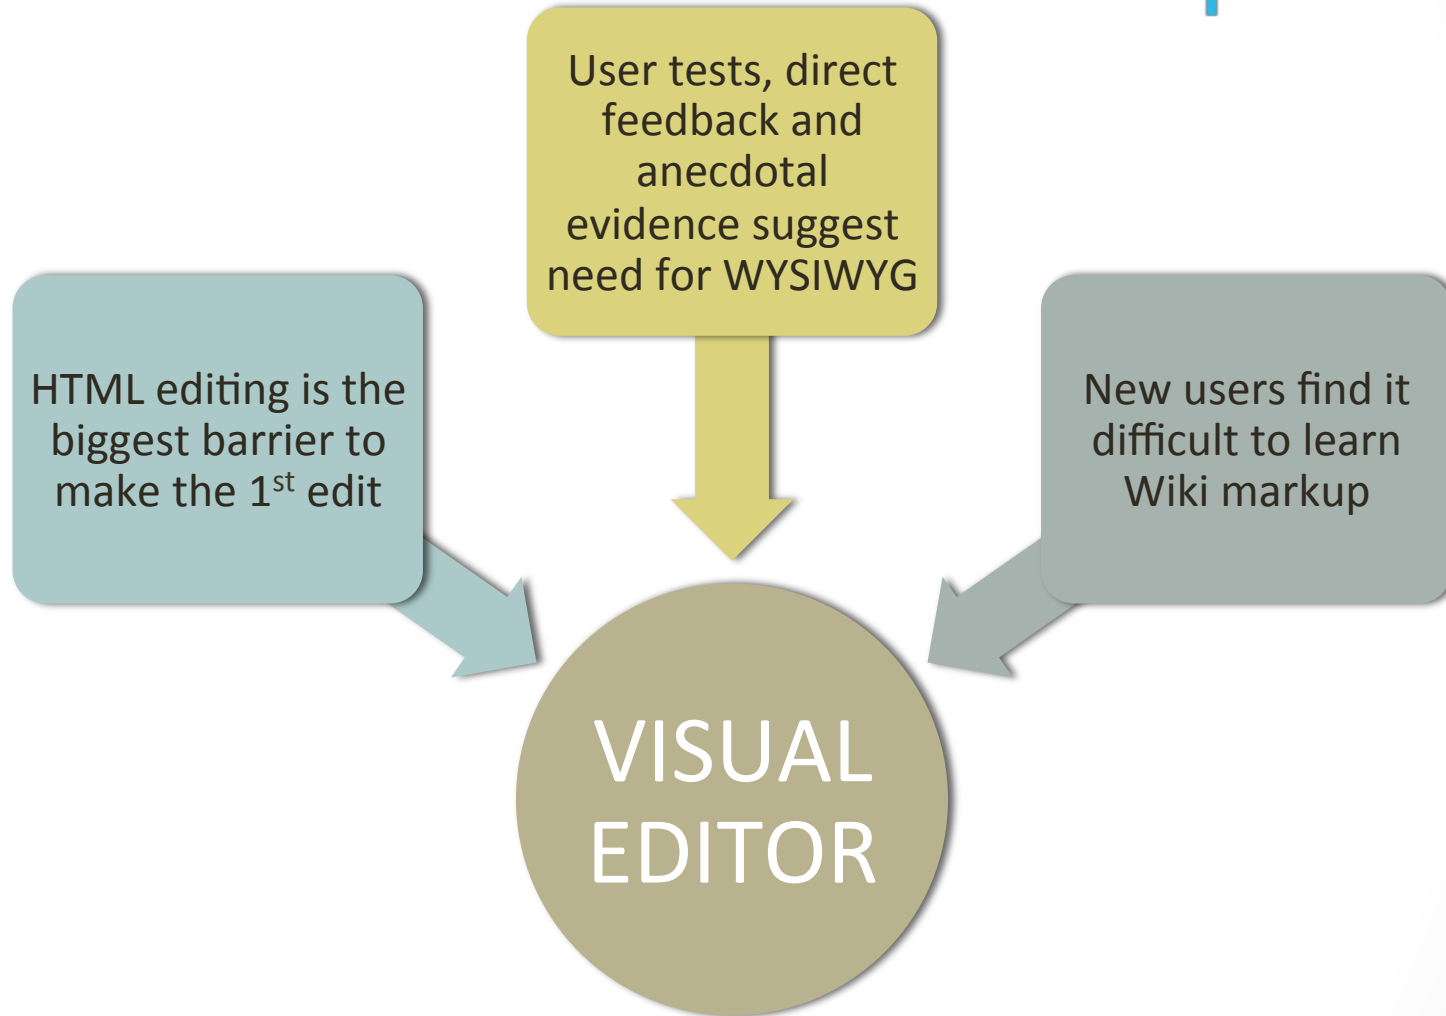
User tests, direct feedback and anecdotal evidence suggest need for WYSIWYG

HTML editing is the biggest barrier to make the 1$^{st}$ edit

New users find it difficult to learn Wiki markup

VISUAL EDITOR